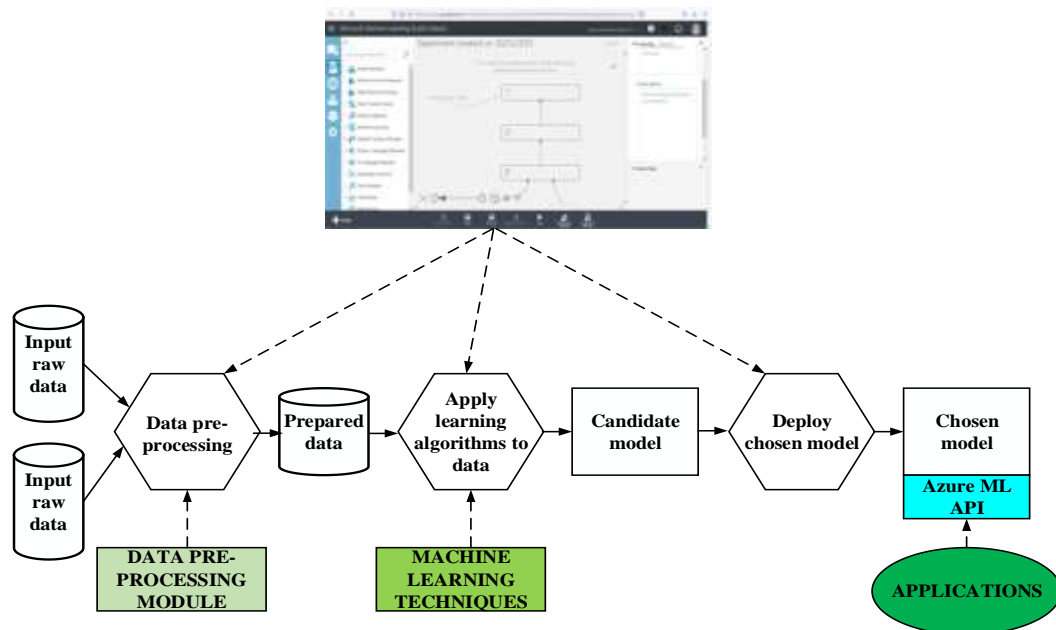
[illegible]

Input raw data

Input raw data

Data pre-processing

Prepared data

Apply learning algorithms to data

Candidate model

Deploy chosen model

Chosen model

Azure ML API

DATA PRE-PROCESSING MODULE

MACHINE LEARNING TECHNIQUES

APPLICATIONS